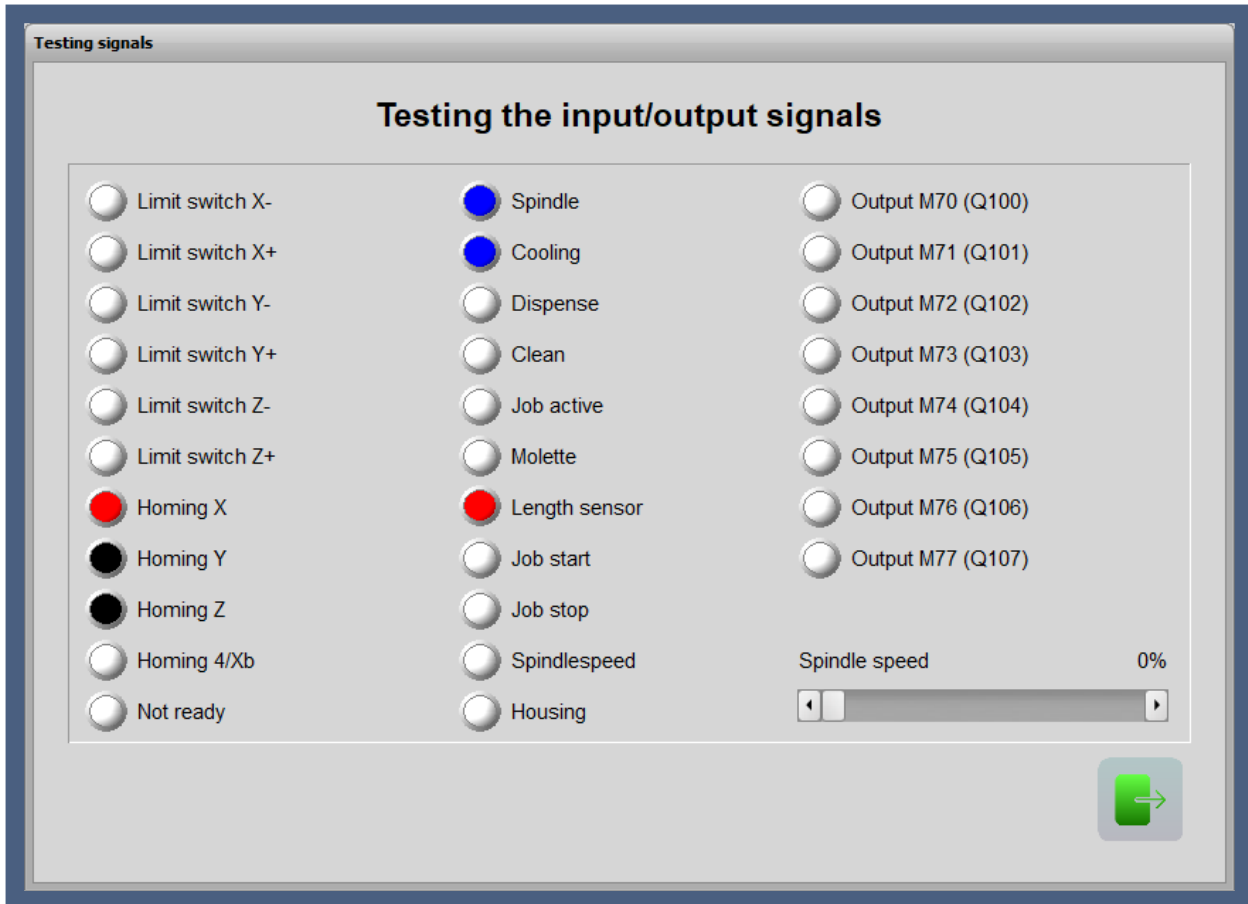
Testing signals

Testing the input/output signals

Limit switch X-
Limit switch X+
Limit switch Y-
Limit switch Y+
Limit switch Z-
Limit switch Z+
Homing X
Homing Y
Homing Z
Homing 4/Xb
Not ready

Spindle
Cooling
Dispense
Clean
Job active
Molette
Length sensor
Job start
Job stop
Spindlespeed
Housing

Output M70 (Q100)
Output M71 (Q101)
Output M72 (Q102)
Output M73 (Q103)
Output M74 (Q104)
Output M75 (Q105)
Output M76 (Q106)
Output M77 (Q107)

Spindle speed 0%